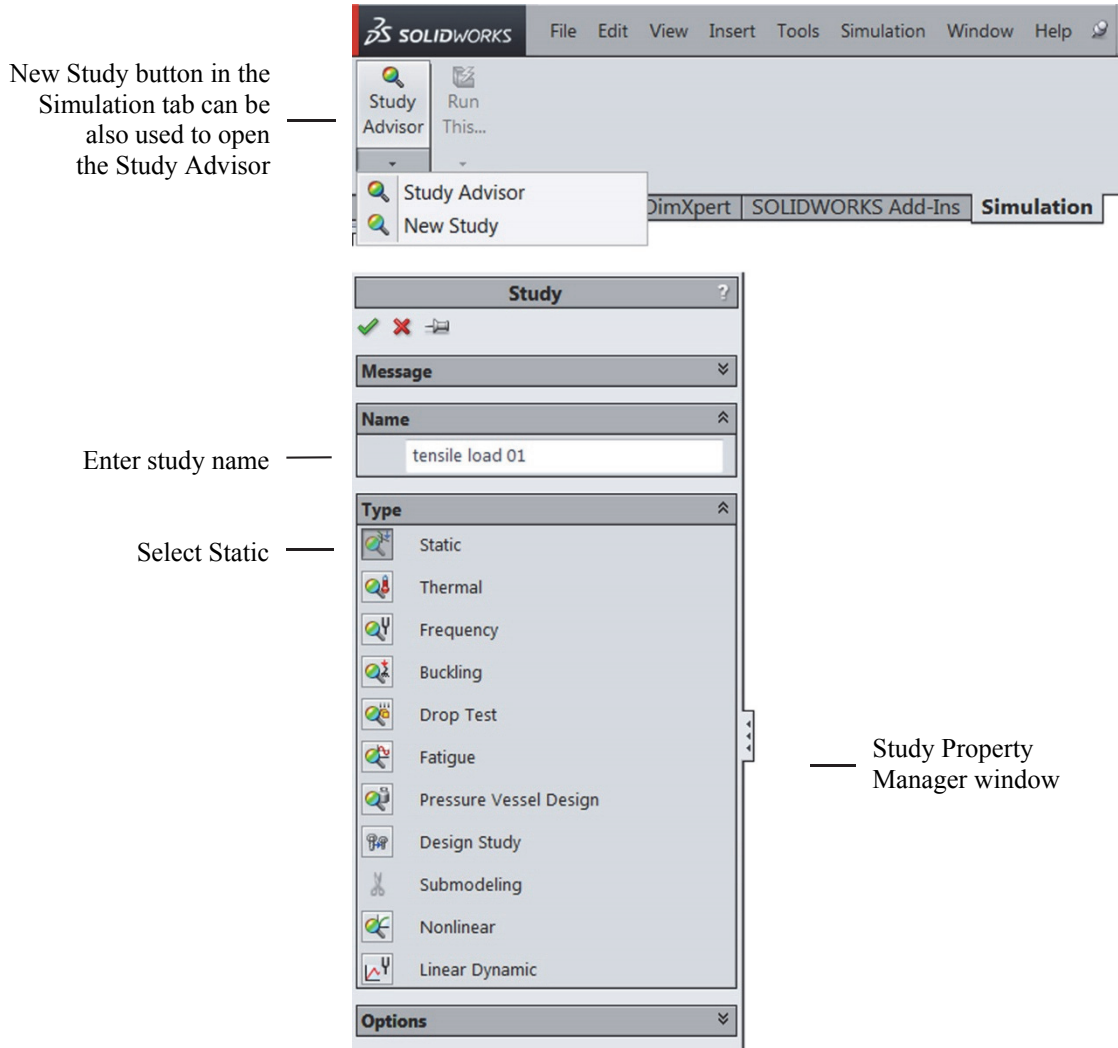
New Study button in the Simulation tab can be also used to open the Study Advisor

SOLIDWORKS File Edit View Insert Tools Simulation Window Help

Study Advisor

Run This...

Study Advisor
New Study

DimXpert | SOLIDWORKS Add-Ins | Simulation

Study

Message

Name

Enter study name

tensile load 01

Type

Select Static

Static
Thermal
Frequency
Buckling
Drop Test
Fatigue
Pressure Vessel Design
Design Study
Submodeling
Nonlinear
Linear Dynamic

Options

Study Property Manager window